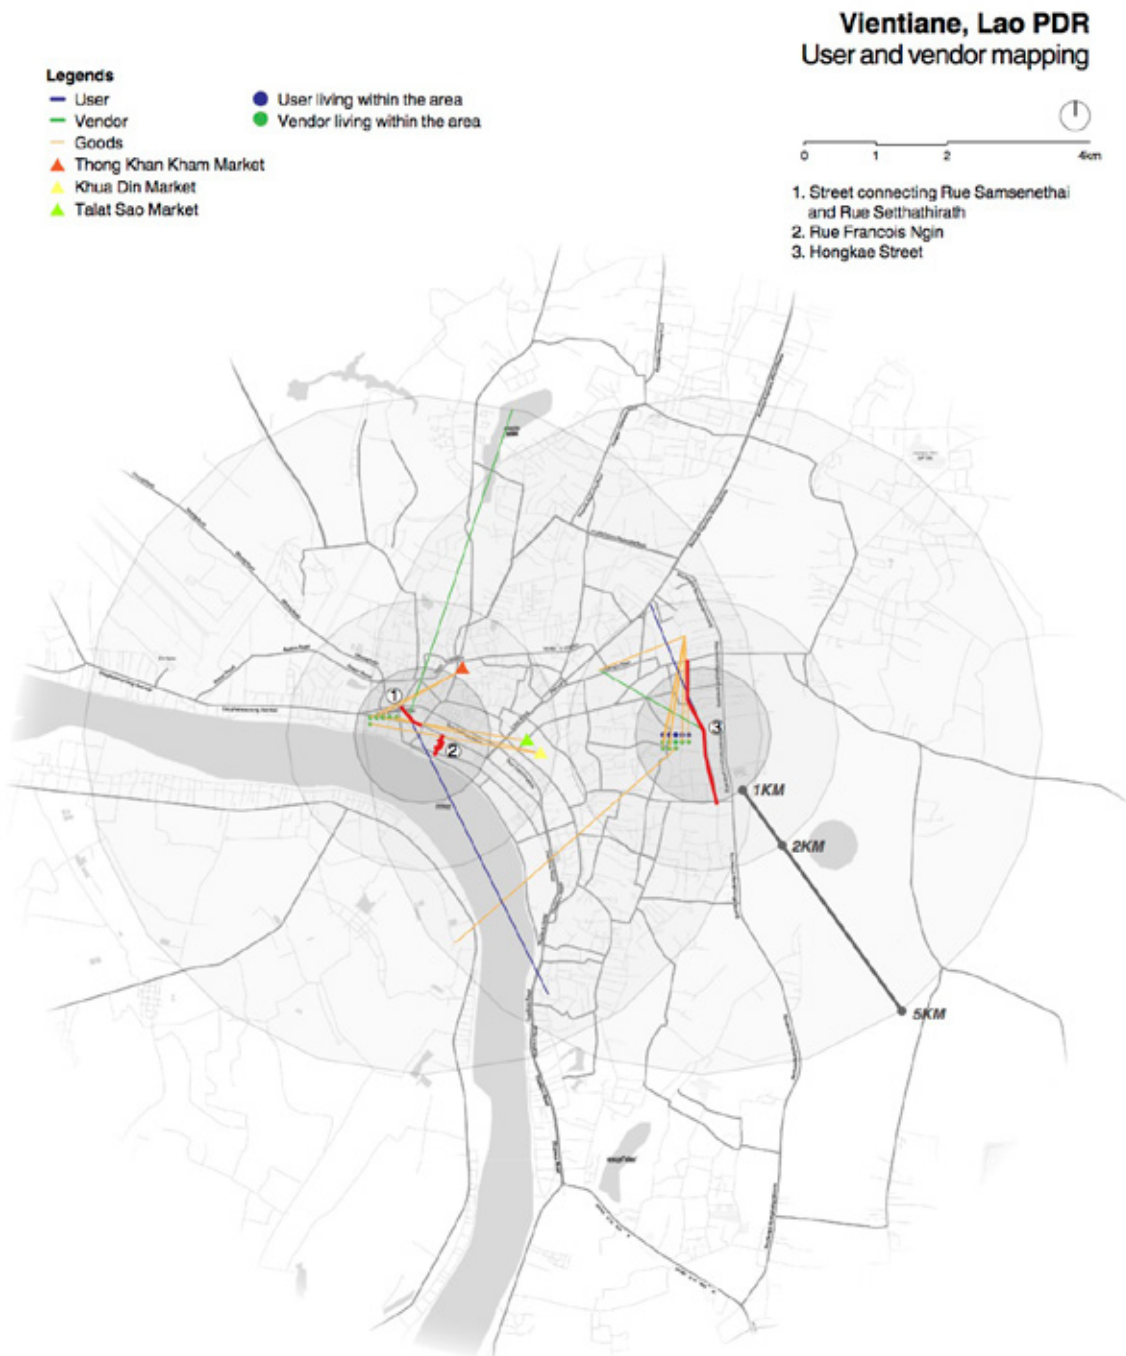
Vientiane, Lao PDR
User and vendor mapping

Legends
User
Vendor
Goods
Thong Khan Kham Market
Khua Din Market
Talat Sao Market
User living within the area
Vendor living within the area

0 1 2 4km

1. Street connecting Rue Samsenethai and Rue Setthathirath
2. Rue Francois Ngin
3. Hongkae Street

1
2
3
1KM
2KM
5KM